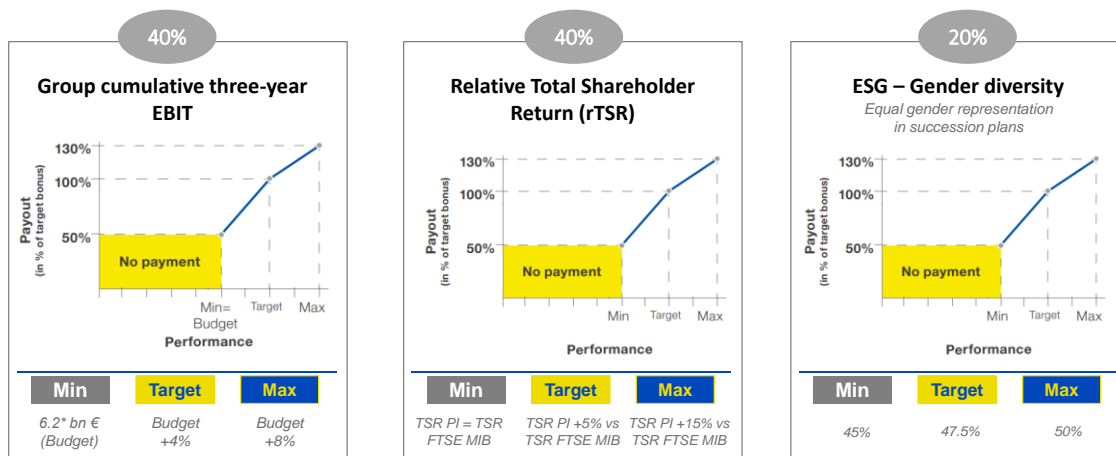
40%

Group cumulative three-year EBIT

130%
100%
50%
Payout (in % of target bonus)
No payment
Min= Budget
Target
Max
Performance

| Min | Target | Max |
|---|---|---|
| 6.2* bn € (Budget) | Budget +4% | Budget +8% |

40%

Relative Total Shareholder Return (rTSR)

130%
100%
50%
Payout (in % of target bonus)
No payment
Min
Target
Max
Performance

| Min | Target | Max |
|---|---|---|
| TSR PI = TSR FTSE MIB | TSR PI +5% vs TSR FTSE MIB | TSR PI +15% vs TSR FTSE MIB |

20%

ESG – Gender diversity

Equal gender representation in succession plans

130%
100%
50%
Payout (in % of target bonus)
No payment
Min
Target
Max
Performance

| Min | Target | Max |
|---|---|---|
| 45% | 47.5% | 50% |